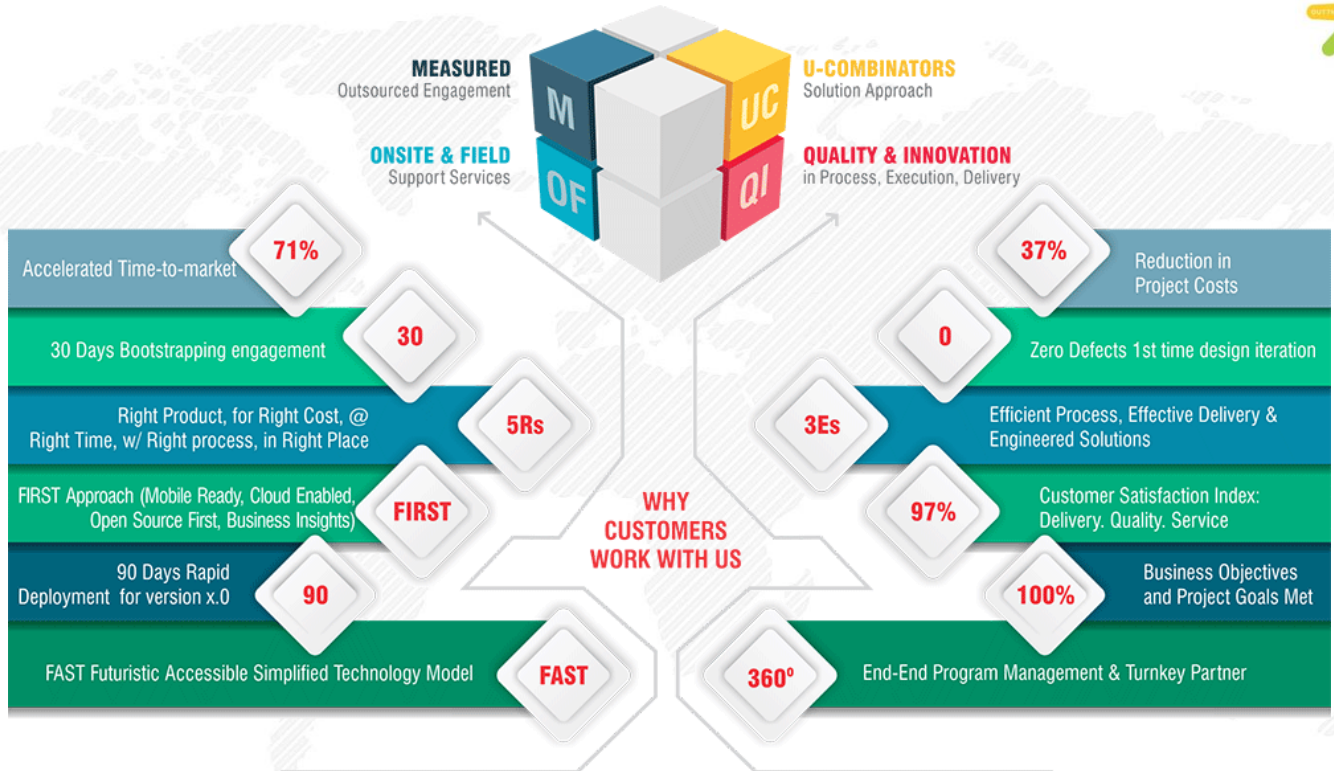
MEASURED
Outsourced Engagement

M

UC

U-COMBINATORS
Solution Approach

ONSITE & FIELD
Support Services

OF

QI

QUALITY & INNOVATION
in Process, Execution, Delivery

Accelerated Time-to-market
71%

37%
Reduction in Project Costs

30 Days Bootstrapping engagement
30

0
Zero Defects 1st time design iteration

Right Product, for Right Cost, @ Right Time, w/ Right process, in Right Place
5Rs

3Es
Efficient Process, Effective Delivery & Engineered Solutions

FIRST Approach (Mobile Ready, Cloud Enabled, Open Source First, Business Insights)
FIRST

WHY CUSTOMERS WORK WITH US

97%
Customer Satisfaction Index: Delivery. Quality. Service

90 Days Rapid Deployment for version x.0
90

100%
Business Objectives and Project Goals Met

FAST Futuristic Accessible Simplified Technology Model
FAST

360º
End-End Program Management & Turnkey Partner